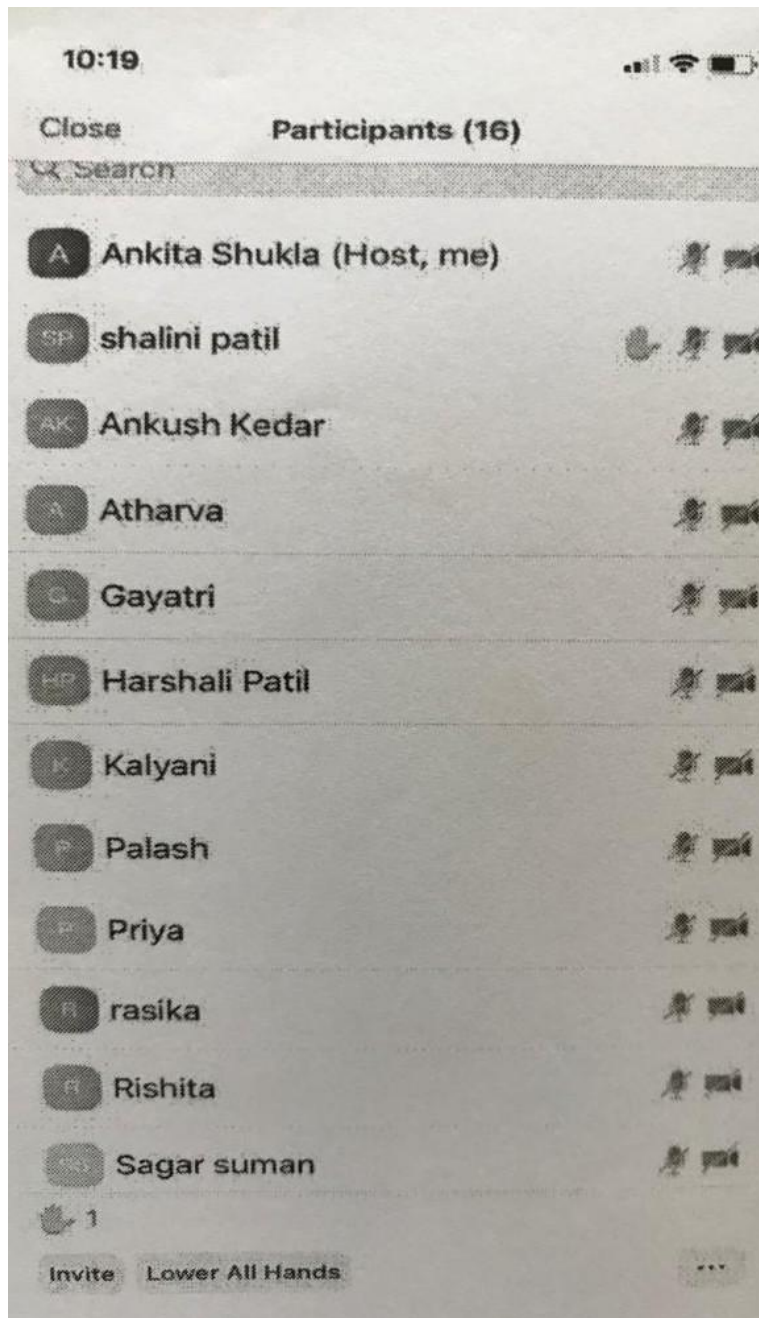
10:19

Close Participants (16)

Search

A Ankita Shukla (Host, me)

SP shalini patil

AK Ankush Kedar

A Atharva

G Gayatri

HP Harshali Patil

K Kalyani

P Palash

P Priya

R rasika

R Rishita

SS Sagar suman

1

Invite Lower All Hands ...